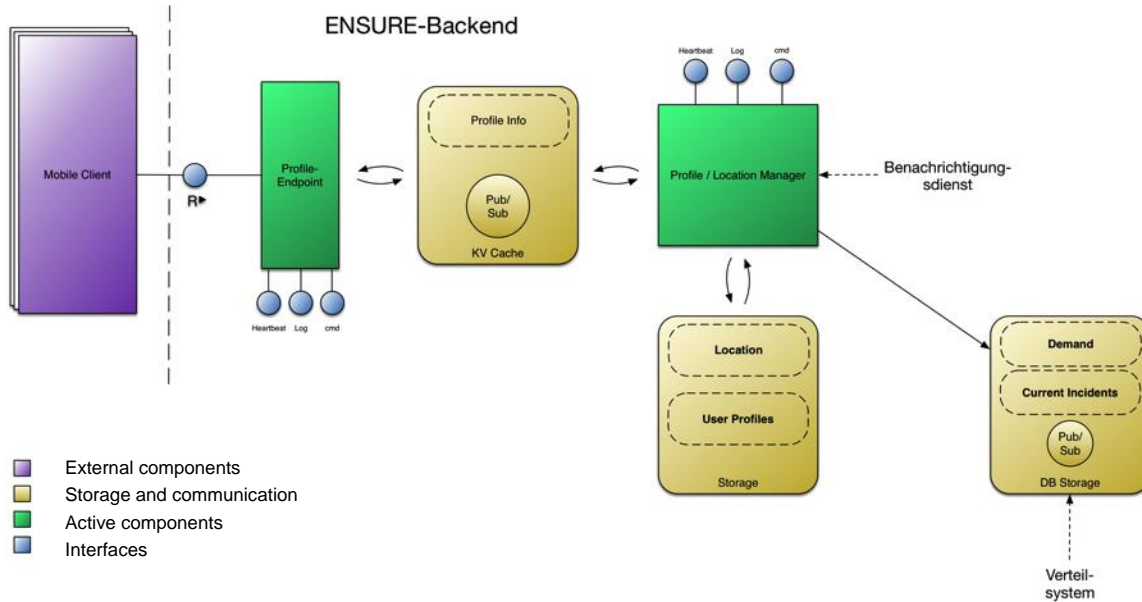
ENSURE-Backend

Mobile Client

R▸

Profile-Endpoint

Heartbeat Log cmd

Profile Info

Pub/Sub

KV Cache

Heartbeat Log cmd

Profile / Location Manager

Benachrichtigungsdienst

Location

User Profiles

Storage

Demand

Current Incidents

Pub/Sub

DB Storage

Verteilsystem

External components
Storage and communication
Active components
Interfaces